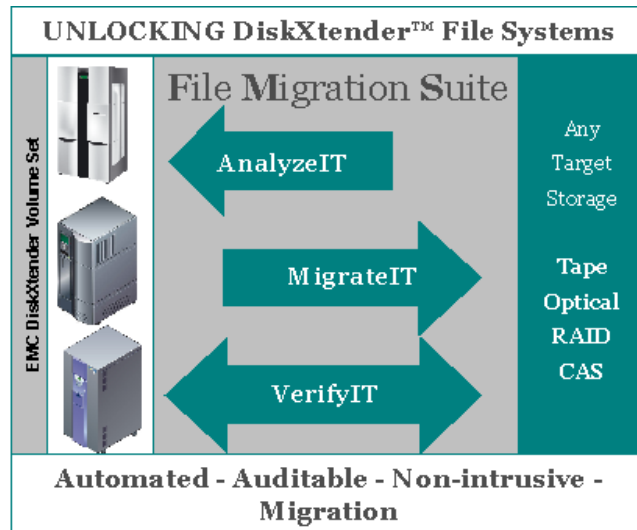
UNLOCKING DiskXtender™ File Systems

EMC DiskXtender Volume Set

File Migration Suite

AnalyzeIT

MigrateIT

VerifyIT

Any Target Storage

Tape
Optical
RAID
CAS

Automated - Auditable - Non-intrusive - Migration